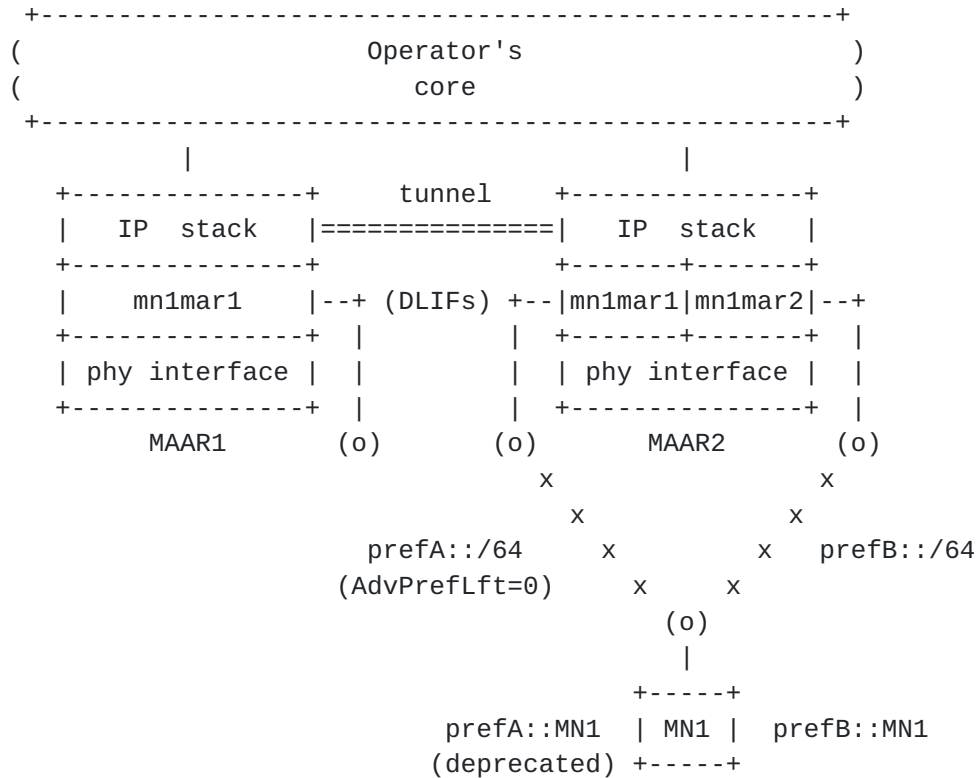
Operator's core

tunnel

IP stack

IP stack

mn1mar1

(DLIFs)

mn1mar1

mn1mar2

phy interface

phy interface

MAAR1

(o)

(o)

MAAR2

(o)

prefA::/64
(AdvPrefLft=0)

prefB::/64

(o)

prefA::MN1
(deprecated)

MN1

prefB::MN1